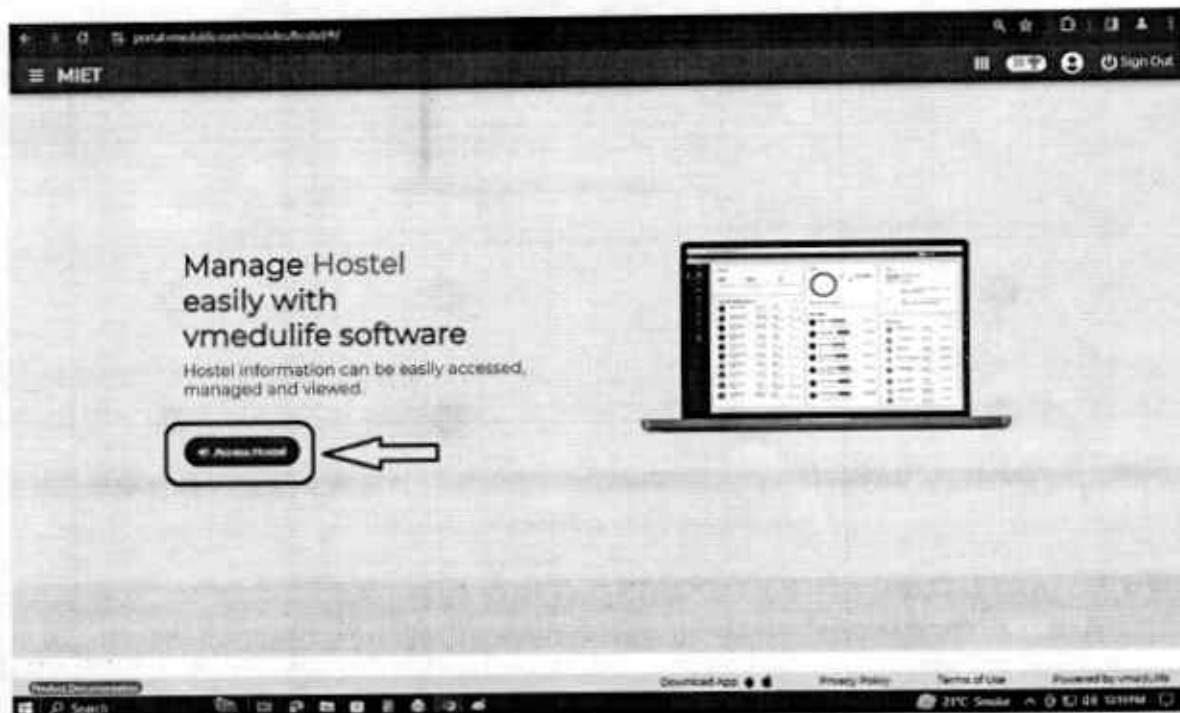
portal.vmedulife.com/module/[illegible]

≡ MIET

Sign Out

Manage Hostel easily with vmedulife software

Hostel information can be easily accessed, managed and viewed.

Access Hostel

Product Documentation

Download App

Privacy Policy

Terms of Use

Powered by vmedulife

Search

21°C Smoke